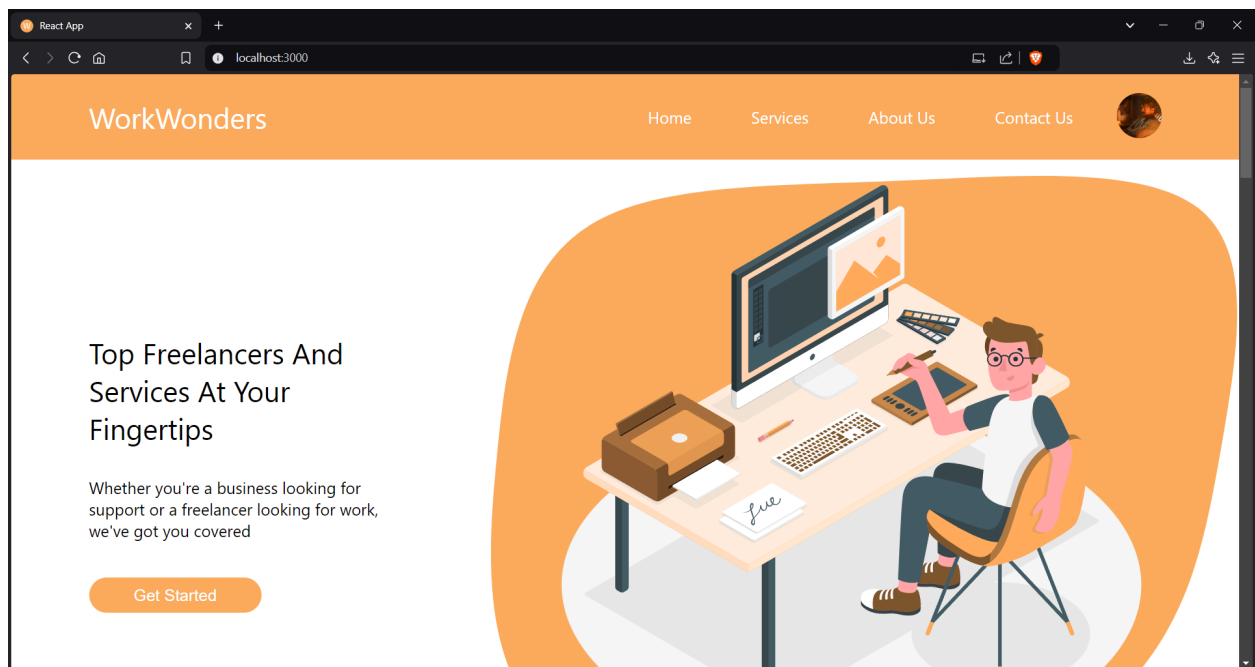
React App
localhost:3000

WorkWonders

Home
Services
About Us
Contact Us

Top Freelancers And Services At Your Fingertips

Whether you're a business looking for support or a freelancer looking for work, we've got you covered

Get Started